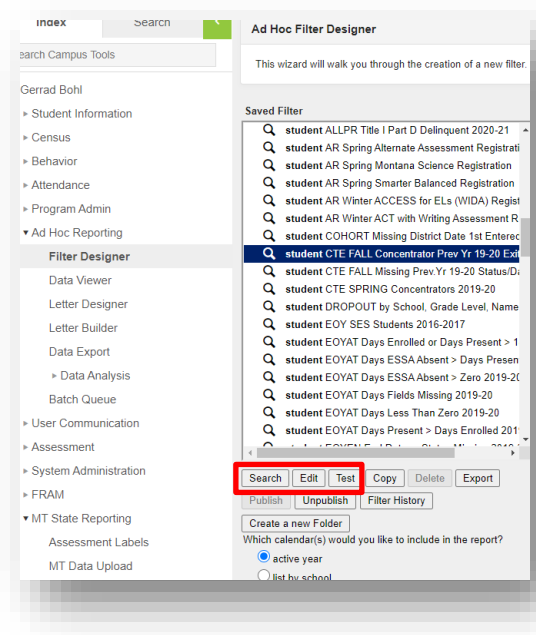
Index Search

earch Campus Tools

Gerrad Bohl
Student Information
Census
Behavior
Attendance
Program Admin
Ad Hoc Reporting
Filter Designer
Data Viewer
Letter Designer
Letter Builder
Data Export
Data Analysis
Batch Queue
User Communication
Assessment
System Administration
FRAM
MT State Reporting
Assessment Labels
MT Data Upload

Ad Hoc Filter Designer

This wizard will walk you through the creation of a new filter.

Saved Filter
student ALLPR Title I Part D Delinquent 2020-21
student AR Spring Alternate Assessment Registrati
student AR Spring Montana Science Registration
student AR Spring Smarter Balanced Registration
student AR Winter ACCESS for ELs (WIDA) Regist
student AR Winter ACT with Writing Assessment R
student COHORT Missing District Date 1st Enterec
student CTE FALL Concentrator Prev Yr 19-20 Exi
student CTE FALL Missing Prev.Yr 19-20 Status/Da
student CTE SPRING Concentrators 2019-20
student DROPOUT by School, Grade Level, Name
student EOY SES Students 2016-2017
student EOYAT Days Enrolled or Days Present > 1
student EOYAT Days ESSA Absent > Days Presen
student EOYAT Days ESSA Absent > Zero 2019-20
student EOYAT Days Fields Missing 2019-20
student EOYAT Days Less Than Zero 2019-20
student EOYAT Days Present > Days Enrolled 201
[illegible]

Search Edit Test Copy Delete Export
Publish Unpublish Filter History
Create a new Folder
Which calendar(s) would you like to include in the report?
active year
list by school